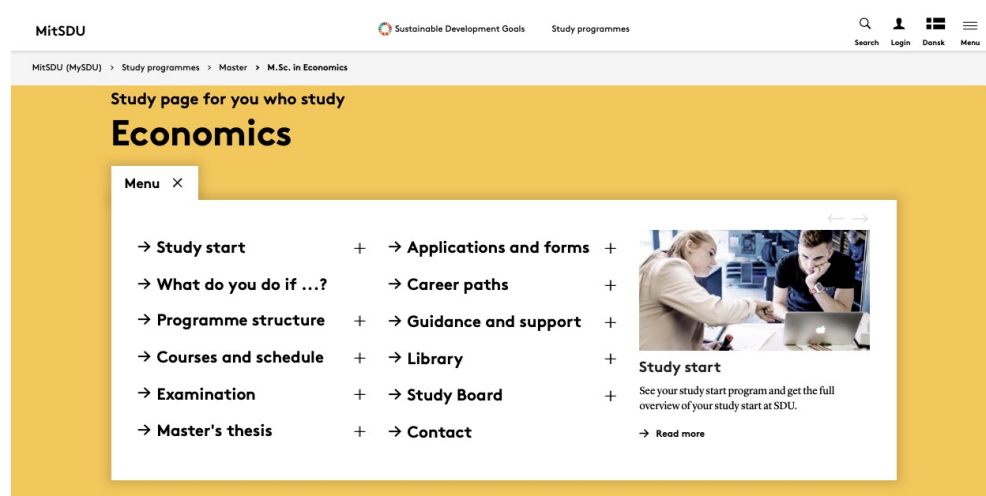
MitSDU

Sustainable Development Goals

Study programmes

Search Login Dansk Menu

MitSDU (MySDU) > Study programmes > Master > M.Sc. in Economics

Study page for you who study

Economics

Menu ×

→ Study start +

→ What do you do if ...?

→ Programme structure +

→ Courses and schedule +

→ Examination +

→ Master's thesis +

→ Applications and forms +

→ Career paths +

→ Guidance and support +

→ Library +

→ Study Board +

→ Contact

Study start

See your study start program and get the full overview of your study start at SDU.

→ Read more